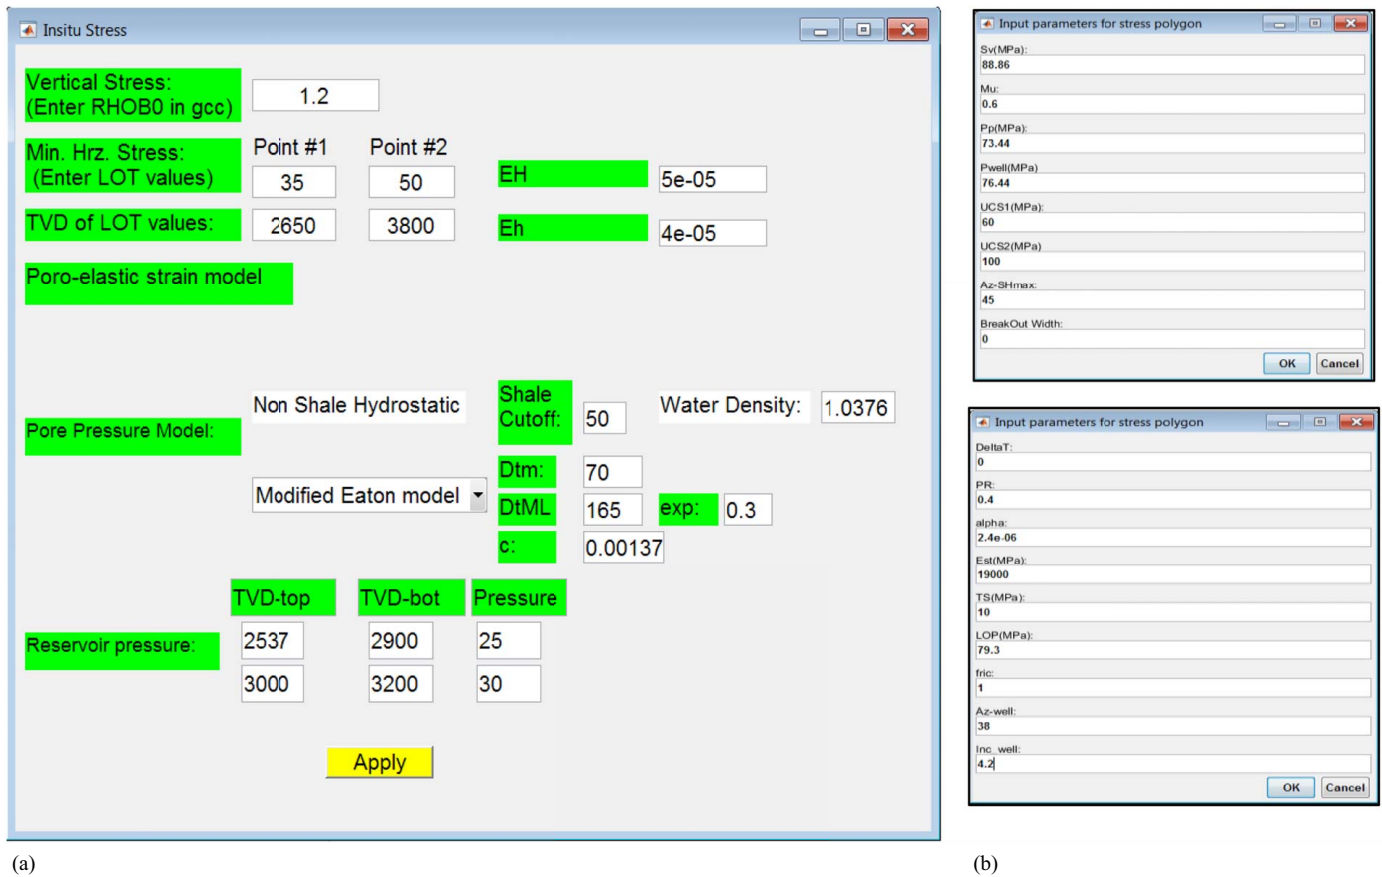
Insitu Stress

Vertical Stress: (Enter RHOB0 in gcc)
1.2

Min. Hrz. Stress: (Enter LOT values)
Point #1
Point #2
35
50
EH
5e-05

TVD of LOT values:
2650
3800
Eh
4e-05

Poro-elastic strain model

Pore Pressure Model:
Non Shale Hydrostatic
Shale Cutoff:
50
Water Density:
1.0376
Modified Eaton model
Dtm:
70
DtML
165
exp:
0.3
c:
0.00137

Reservoir pressure:
TVD-top
TVD-bot
Pressure
2537
2900
25
3000
3200
30

Apply

(a)

Input parameters for stress polygon
Sv(MPa):
88.86
Mu:
0.6
Pp(MPa):
73.44
Pwell(MPa)
76.44
UCS1(MPa):
60
UCS2(MPa)
100
Az-SHmax:
45
BreakOut Width:
0
OK
Cancel

Input parameters for stress polygon
DeltaT:
0
PR:
0.4
alpha:
2.4e-06
Est(MPa):
19000
TS(MPa):
10
LOP(MPa):
79.3
fric:
1
Az-well:
38
Inc_well:
4.2
OK
Cancel

(b)